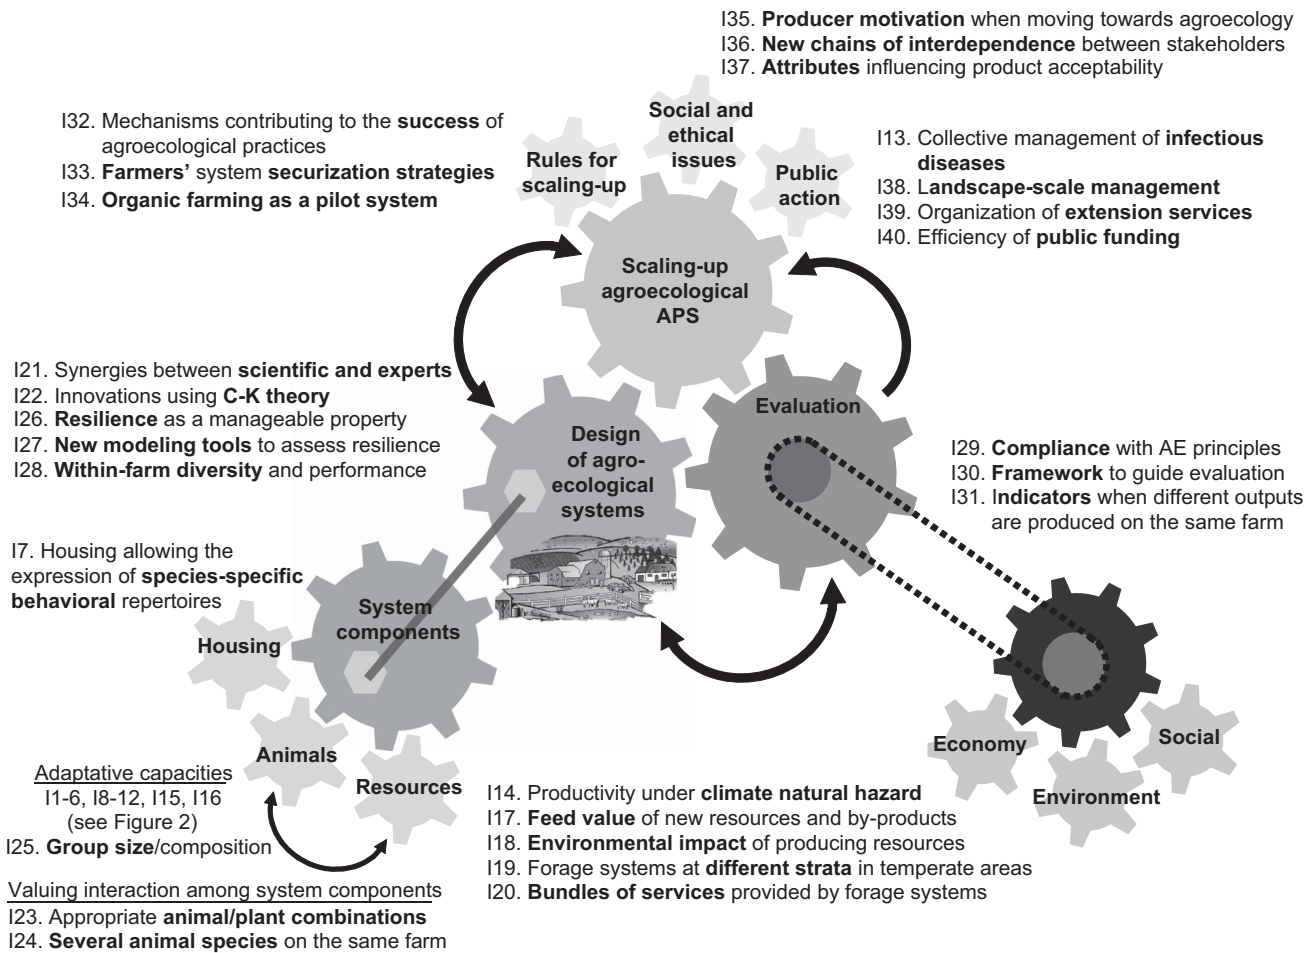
I35. Producer motivation when moving towards agroecology
I36. New chains of interdependence between stakeholders
I37. Attributes influencing product acceptability

I32. Mechanisms contributing to the success of agroecological practices
I33. Farmers' system securization strategies
I34. Organic farming as a pilot system

Social and ethical issues

Rules for scaling-up

Public action

I13. Collective management of infectious diseases
I38. Landscape-scale management
I39. Organization of extension services
I40. Efficiency of public funding

Scaling-up agroecological APS

I21. Synergies between scientific and experts
I22. Innovations using C-K theory
I26. Resilience as a manageable property
I27. New modeling tools to assess resilience
I28. Within-farm diversity and performance

Evaluation

Design of agro-ecological systems

I29. Compliance with AE principles
I30. Framework to guide evaluation
I31. Indicators when different outputs are produced on the same farm

I7. Housing allowing the expression of species-specific behavioral repertoires

System components

Housing

Animals

Resources

Economy

Social

Environment

Adaptative capacities
I1-6, I8-12, I15, I16
(see Figure 2)
I25. Group size/composition

I14. Productivity under climate natural hazard
I17. Feed value of new resources and by-products
I18. Environmental impact of producing resources
I19. Forage systems at different strata in temperate areas
I20. Bundles of services provided by forage systems

Valuing interaction among system components
I23. Appropriate animal/plant combinations
I24. Several animal species on the same farm